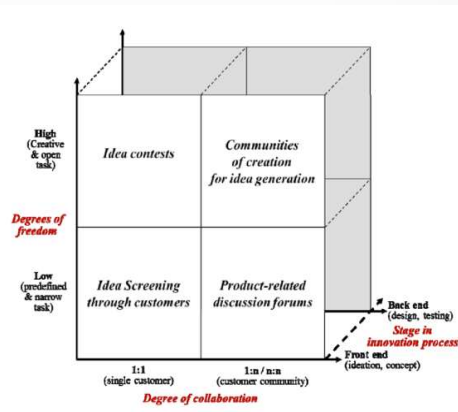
High (Creative & open task)

Degrees of freedom

Low (predefined & narrow task)

Idea contests

Communities of creation for idea generation

Idea Screening through customers

Product-related discussion forums

1:1 (single customer)

1:n / n:n (customer community)

Degree of collaboration

Back end (design, testing)

Stage in innovation process

Front end (ideation, concept)